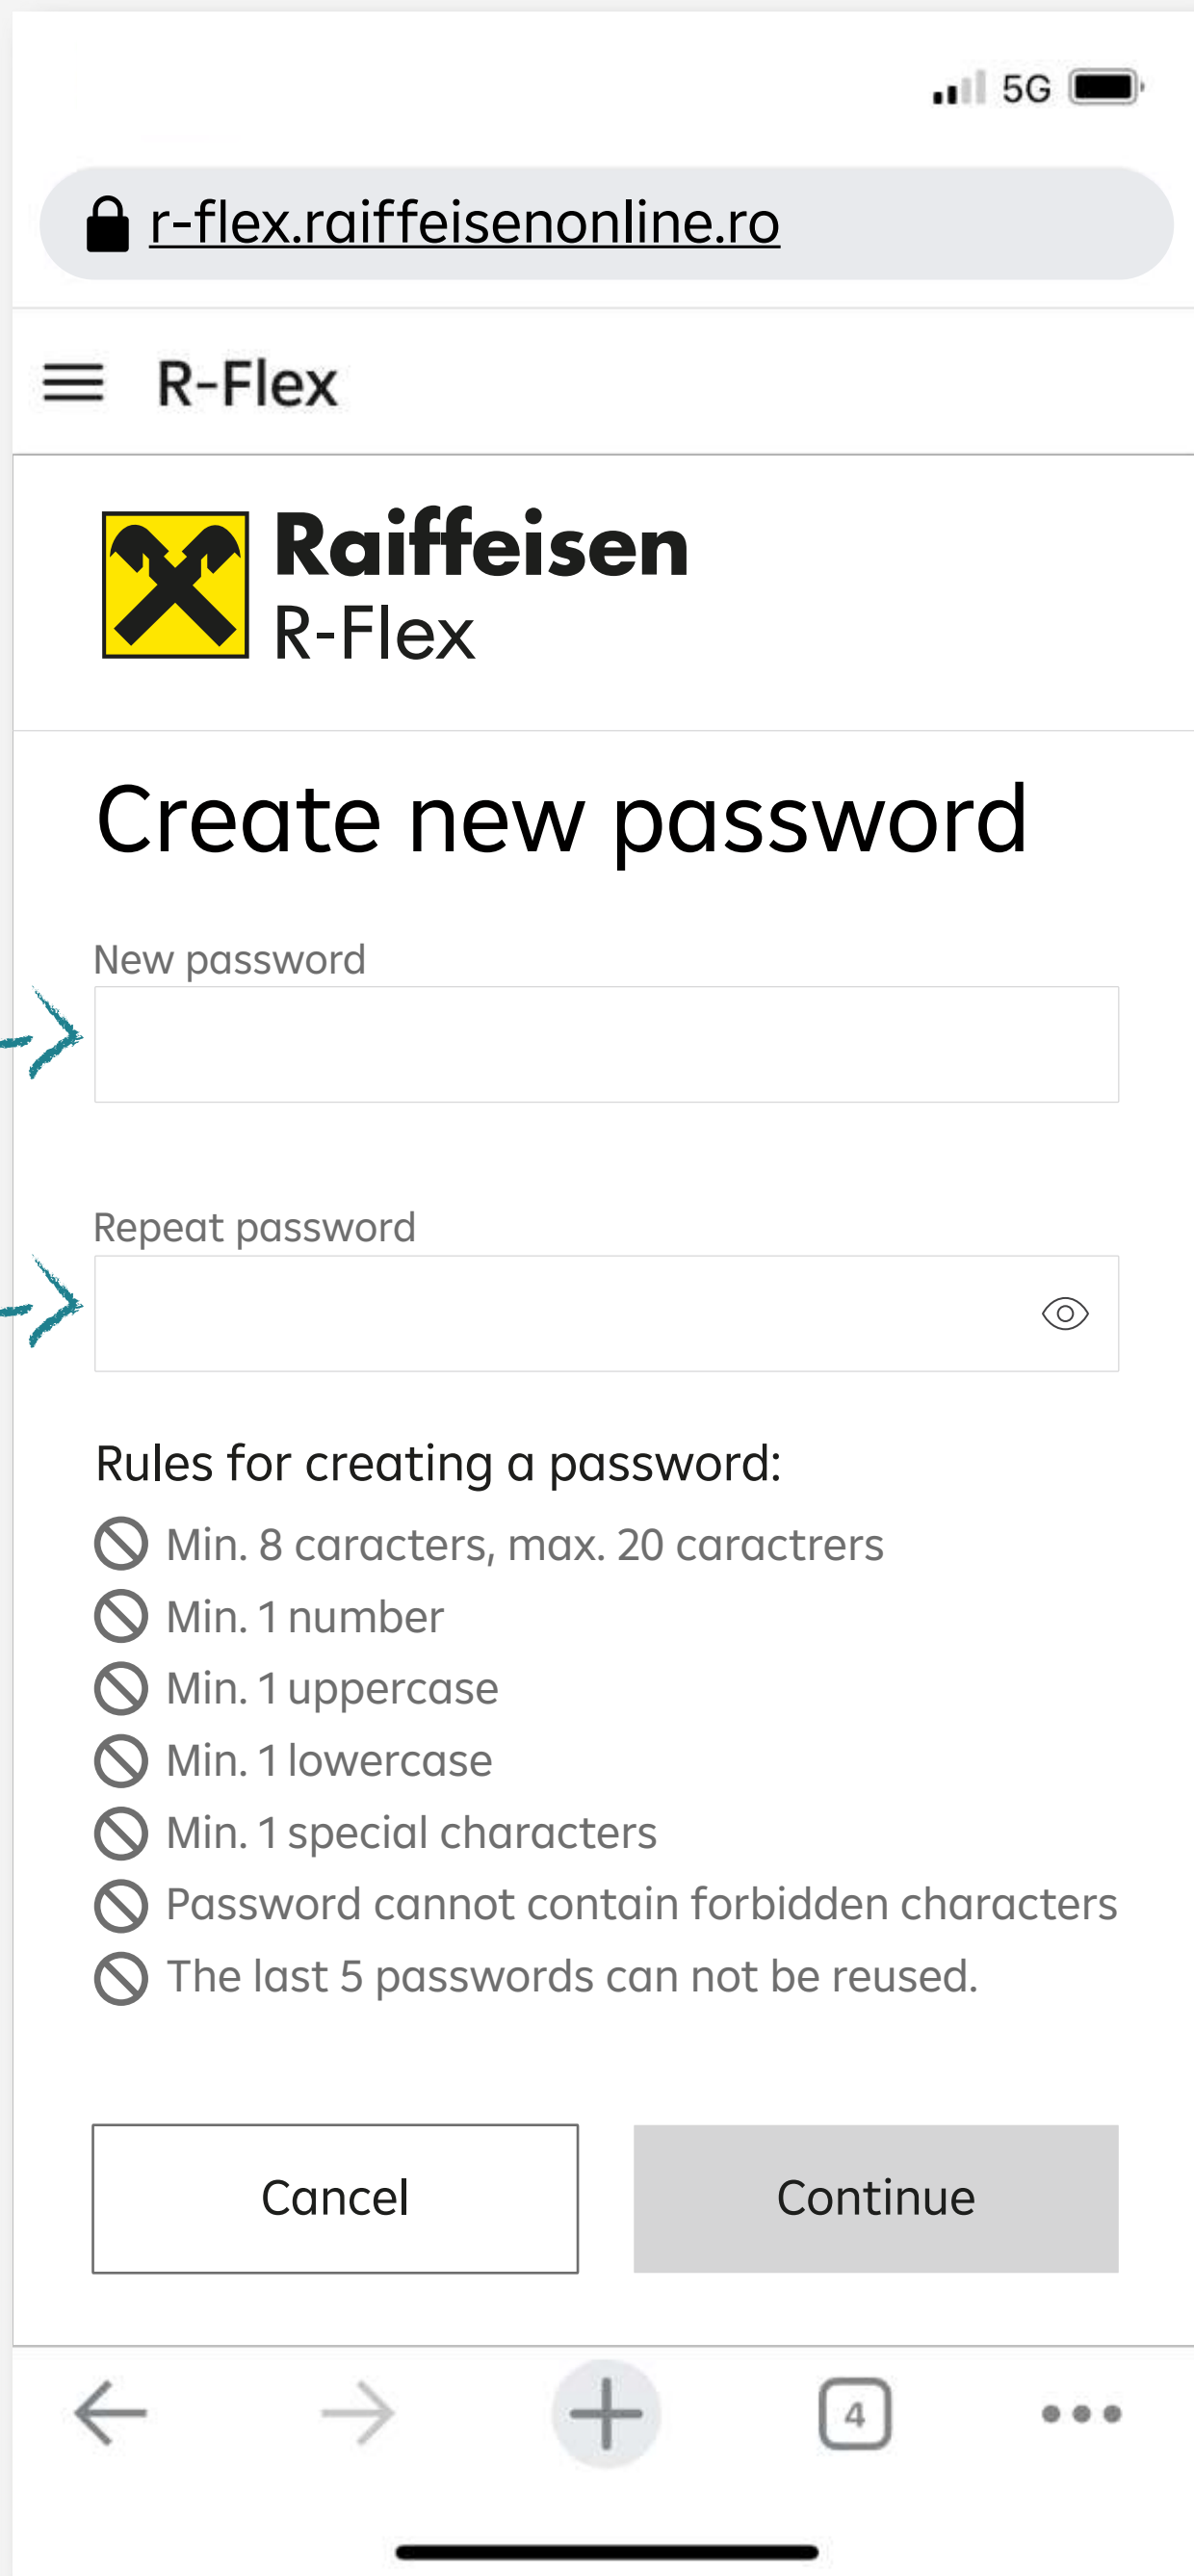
5G

r-flex.raiffeisenonline.ro

R-Flex

Raiffeisen
R-Flex

Create new password

New password

Repeat password

Rules for creating a password:

Min. 8 caracters, max. 20 caractrers
Min. 1 number
Min. 1 uppercase
Min. 1 lowercase
Min. 1 special characters
Password cannot contain forbidden characters
The last 5 passwords can not be reused.

Cancel
Continue

4